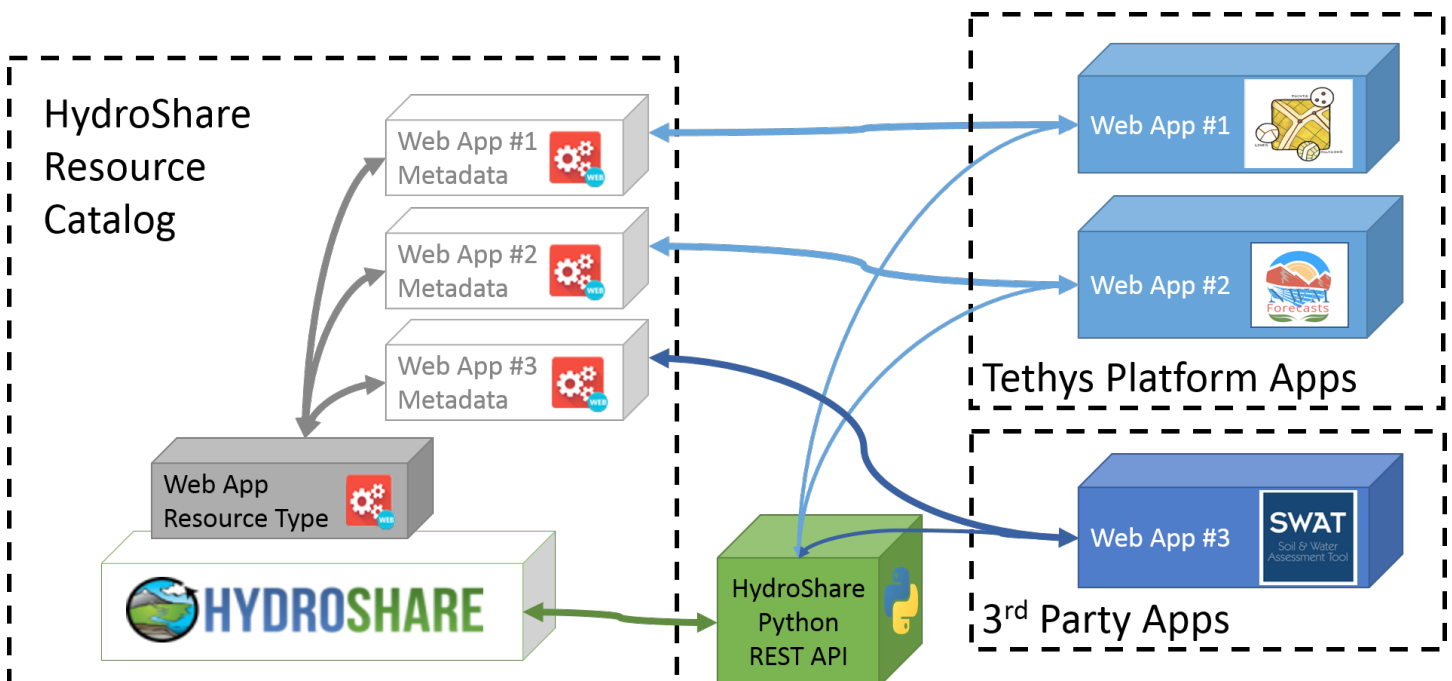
HydroShare Resource Catalog

Web App #1 Metadata

WEB

Web App #2 Metadata

WEB

Web App #3 Metadata

WEB

Web App Resource Type

WEB

HYDROSHARE

HydroShare Python REST API

Web App #1

Web App #2

Forecasts

Tethys Platform Apps

Web App #3

SWAT Soil & Water Assessment Tool

3$^{rd}$ Party Apps